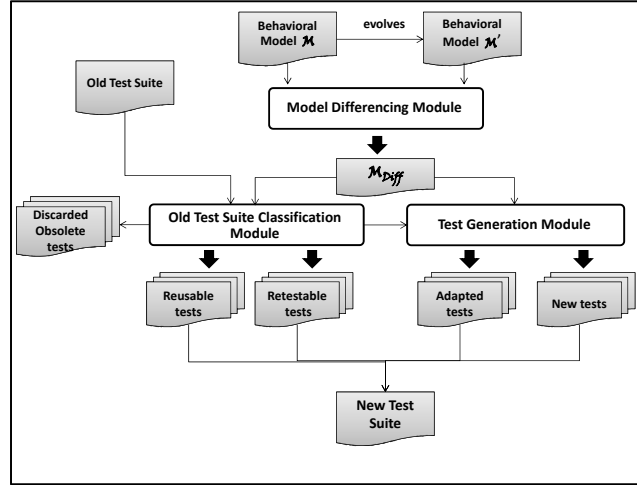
Behavioral Model $\mathcal{M}$

evolves

Behavioral Model $\mathcal{M}'$

Old Test Suite

Model Differencing Module

$\mathcal{M}_{Diff}$

Discarded Obsolete tests

Old Test Suite Classification Module

Test Generation Module

Reusable tests

Retestable tests

Adapted tests

New tests

New Test Suite